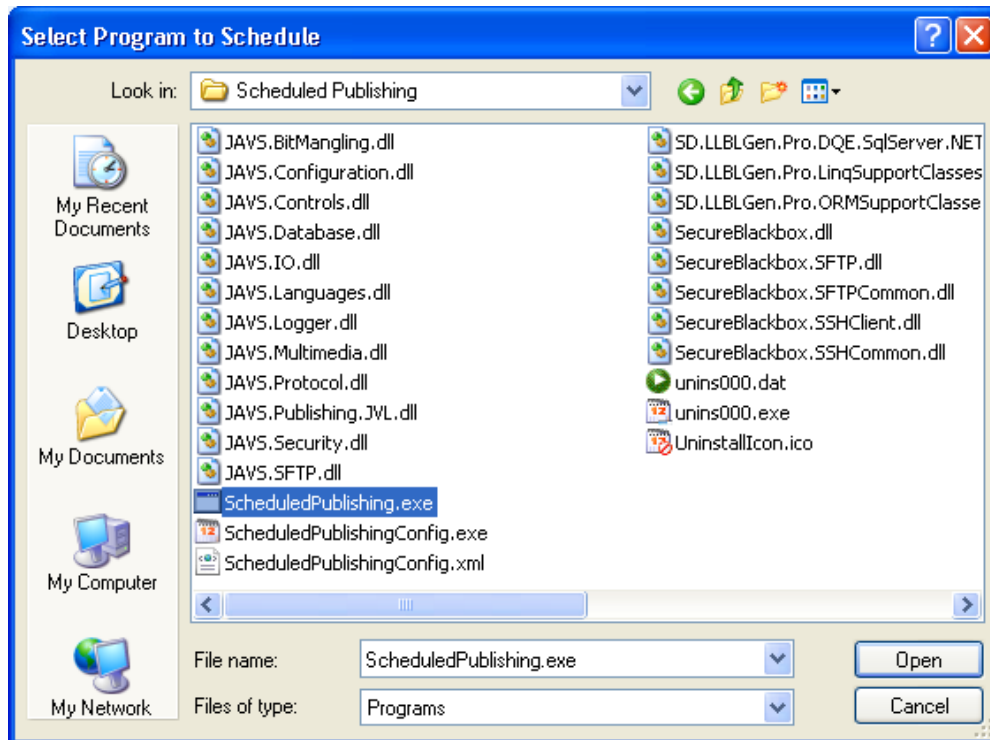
Select Program to Schedule

Look in: Scheduled Publishing

My Recent Documents

Desktop

My Documents

My Computer

My Network

JAVS.BitMangling.dll
JAVS.Configuration.dll
JAVS.Controls.dll
JAVS.Database.dll
JAVS.IO.dll
JAVS.Languages.dll
JAVS.Logger.dll
JAVS.Multimedia.dll
JAVS.Protocol.dll
JAVS.Publishing.JVL.dll
JAVS.Security.dll
JAVS.SFTP.dll
ScheduledPublishing.exe
ScheduledPublishingConfig.exe
ScheduledPublishingConfig.xml

SD.LLBLGen.Pro.DQE.SqlServer.NET
SD.LLBLGen.Pro.LinqSupportClasses
SD.LLBLGen.Pro.ORMSupportClasse
SecureBlackbox.dll
SecureBlackbox.SFTP.dll
SecureBlackbox.SFTPCommon.dll
SecureBlackbox.SSHClient.dll
SecureBlackbox.SSHCommon.dll
unins000.dat
unins000.exe
UninstallIcon.ico

File name: ScheduledPublishing.exe

Files of type: Programs

Open

Cancel